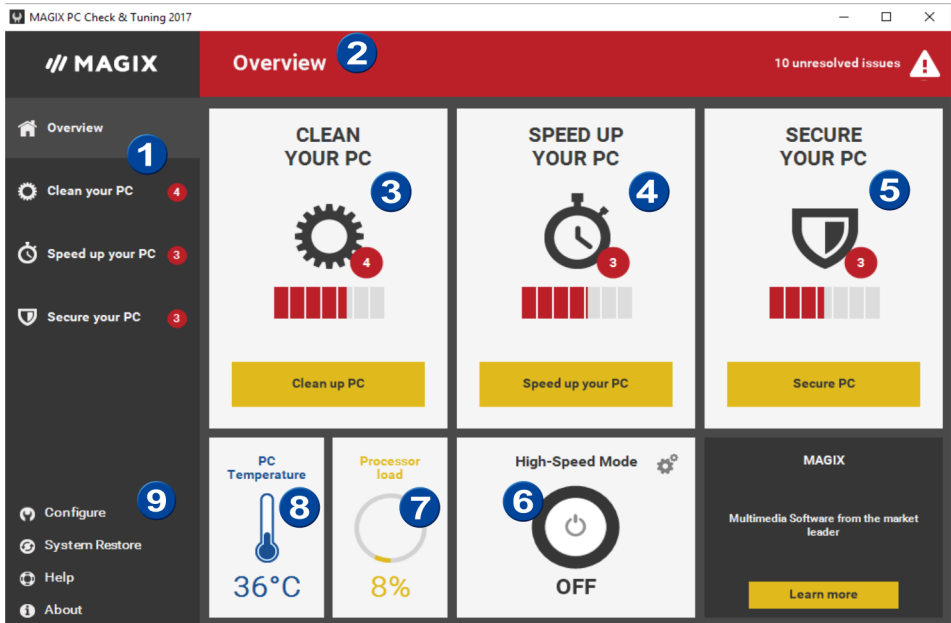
MAGIX PC Check & Tuning 2017

MAGIX

Overview 2

10 unresolved issues

Overview 1

Clean your PC 4

Speed up your PC 3

Secure your PC 3

CLEAN YOUR PC 3

4

Clean up PC

SPEED UP YOUR PC 4

3

Speed up your PC

SECURE YOUR PC 5

3

Secure PC

Configure 9

System Restore

Help

About

PC Temperature 8

36°C

Processor load 7

8%

High-Speed Mode

6

OFF

MAGIX

Multimedia Software from the market leader

Learn more